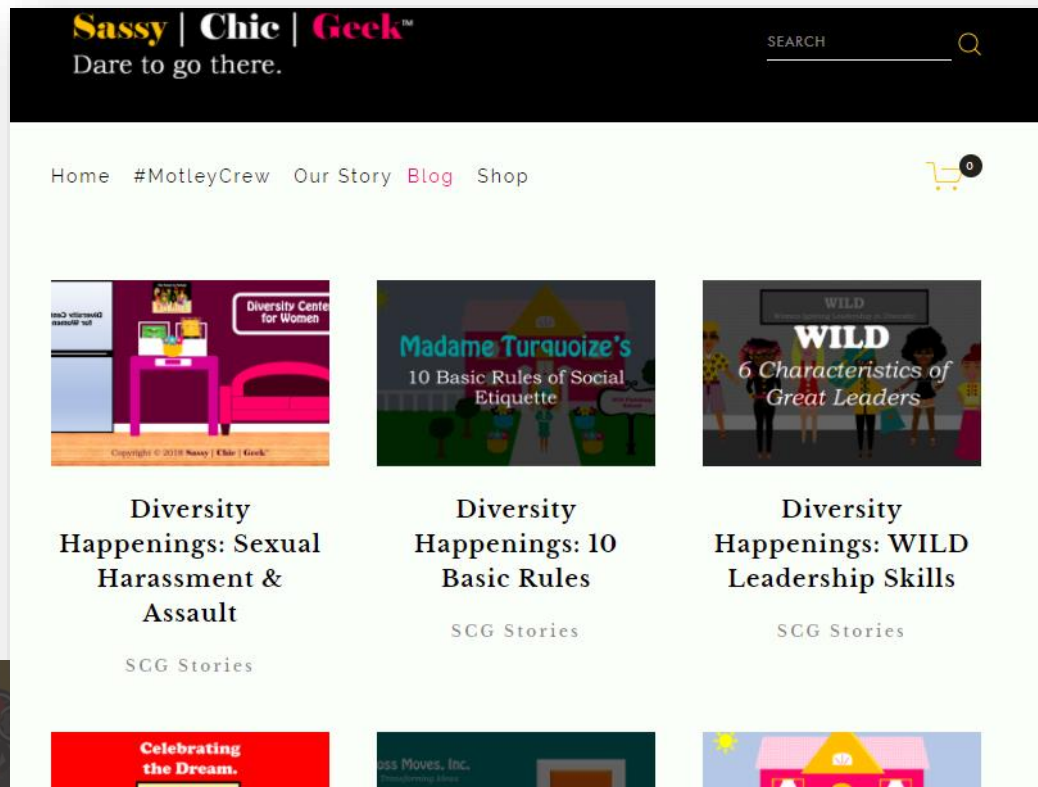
Sassy | Chic | Geek™
Dare to go there.

SEARCH

Home #MotleyCrew Our Story Blog Shop

0

Diversity Center for Women

Copyright © 2018 Sassy | Chic | Geek™

Madame Turquoize's
10 Basic Rules of Social Etiquette

WILD
WILD
6 Characteristics of Great Leaders

Diversity Happenings: Sexual Harassment & Assault

SCG Stories

Diversity Happenings: 10 Basic Rules

SCG Stories

Diversity Happenings: WILD Leadership Skills

SCG Stories

Celebrating the Dream.

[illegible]oss Moves, Inc.